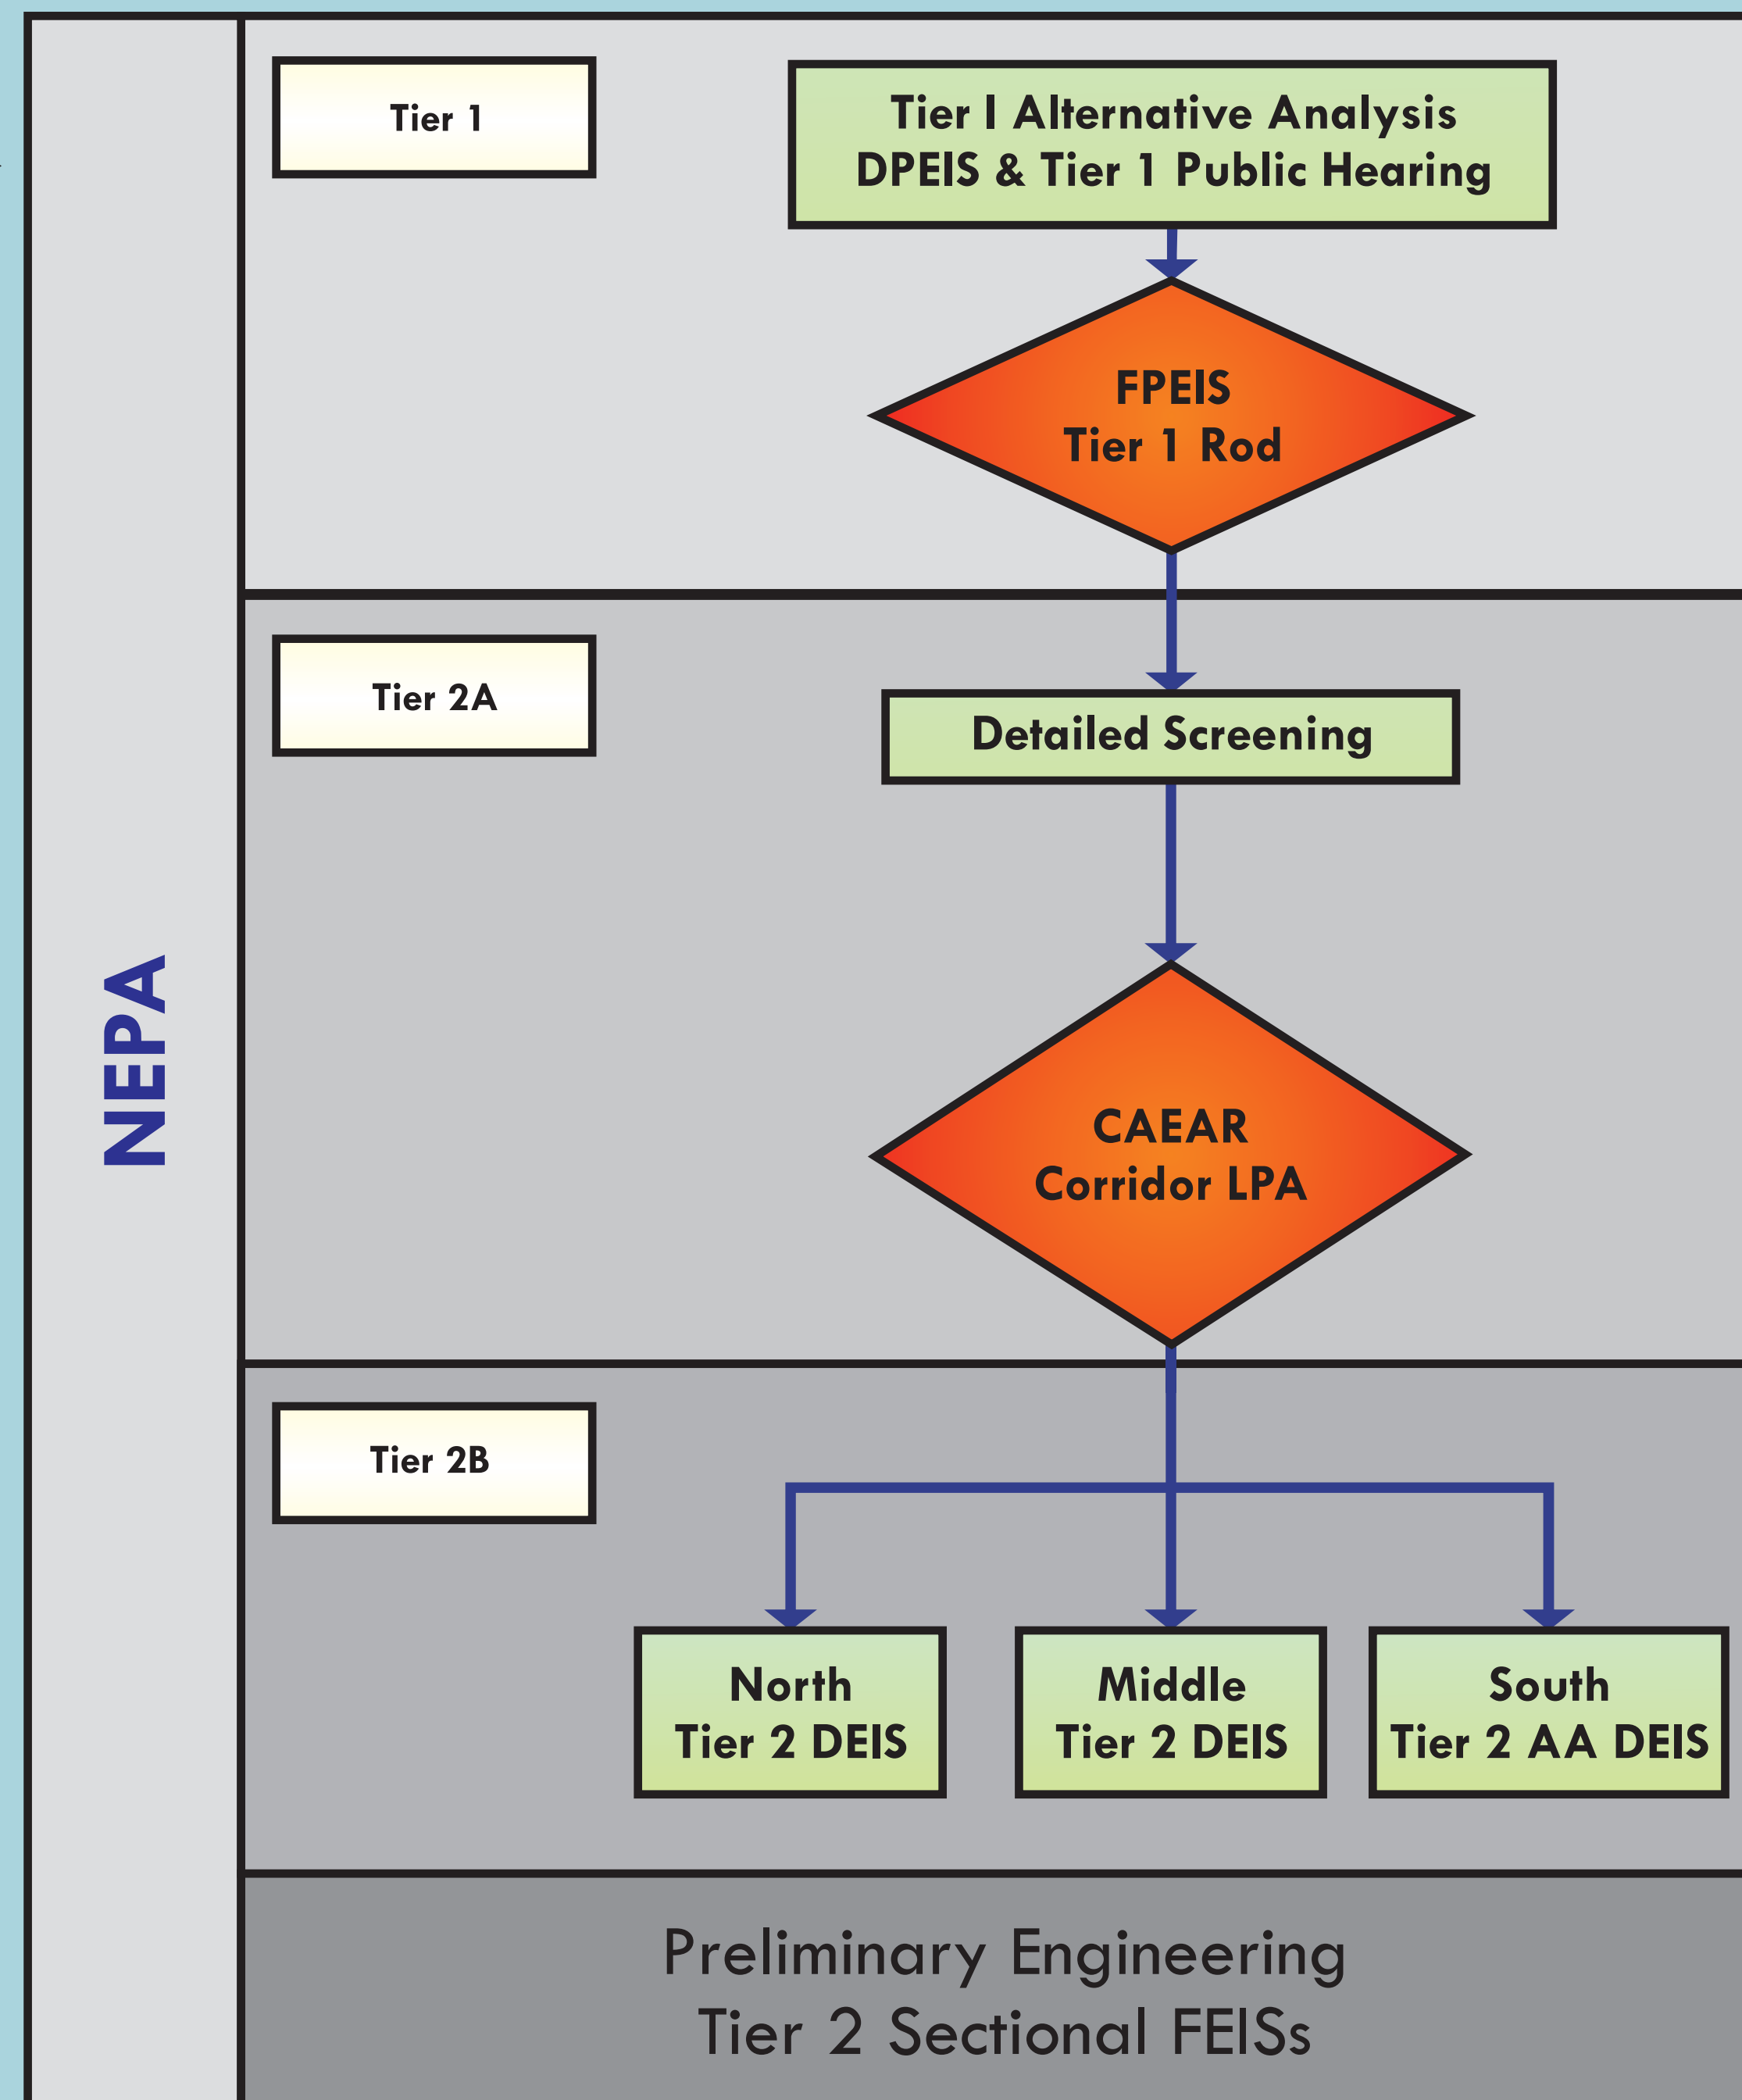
NEPA

Tier 1

Tier I Alternative Analysis
DPEIS & Tier 1 Public Hearing

FPEIS
Tier 1 Rod

Tier 2A

Detailed Screening

CAEAR
Corridor LPA

Tier 2B

North
Tier 2 DEIS

Middle
Tier 2 DEIS

South
Tier 2 AA DEIS

Preliminary Engineering
Tier 2 Sectional FEISs